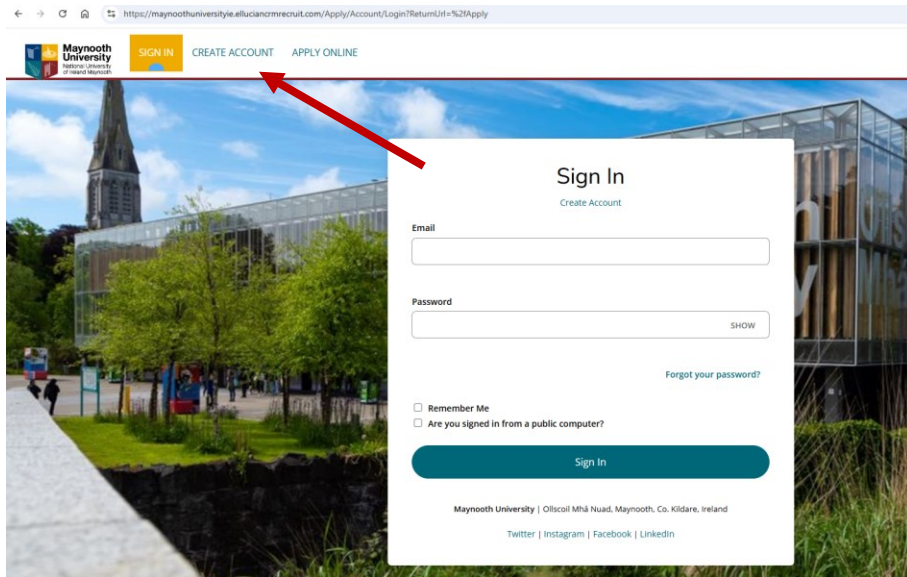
https://maynoothuniversityie.elluciancrmrecruit.com/Apply/Account/Login?ReturnUrl=%2fApply

Maynooth University National University of Ireland Maynooth

SIGN IN CREATE ACCOUNT APPLY ONLINE

Sign In

Create Account

Email

Password

SHOW

Forgot your password?

Remember Me

Are you signed in from a public computer?

Sign In

Maynooth University | Ollscoil Mhá Nuad, Maynooth, Co. Kildare, Ireland

Twitter | Instagram | Facebook | LinkedIn